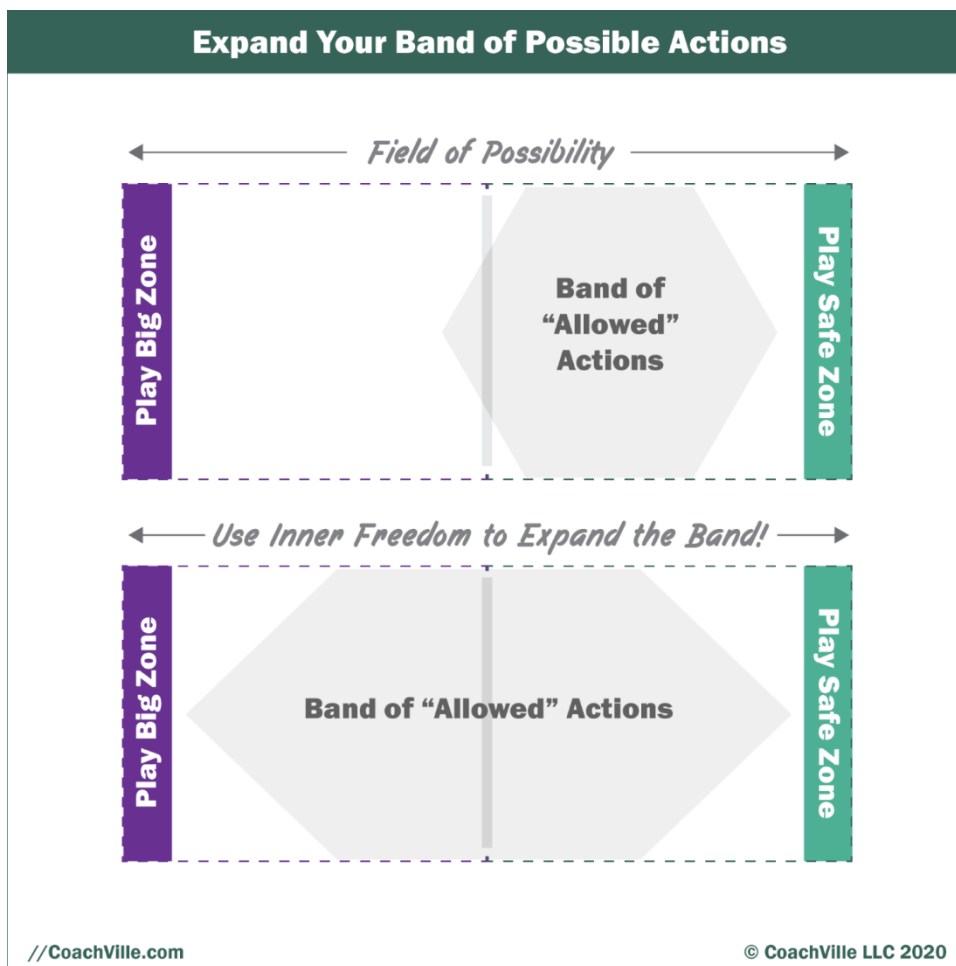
Expand Your Band of Possible Actions

Field of Possibility

Play Big Zone

Band of "Allowed" Actions

Play Safe Zone

Use Inner Freedom to Expand the Band!

Play Big Zone

Band of "Allowed" Actions

Play Safe Zone

//CoachVille.com

© CoachVille LLC 2020